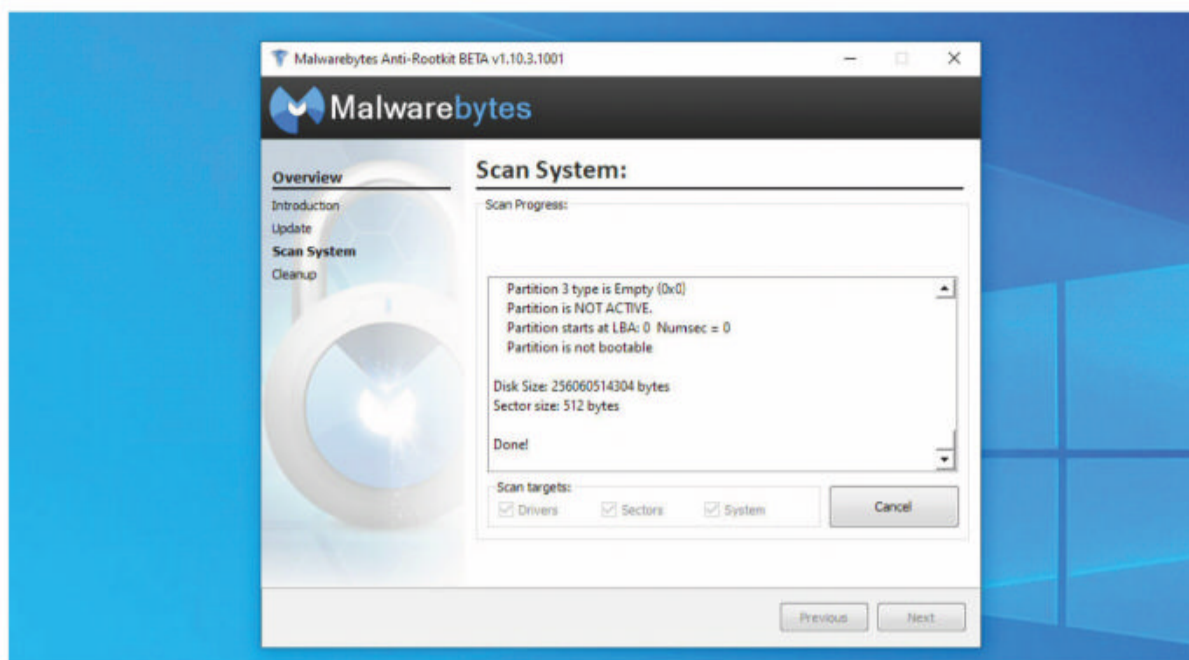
Malwarebytes Anti-Rootkit BETA v1.10.3.1001

Malwarebytes

Overview
Introduction
Update
Scan System
Cleanup

Scan System:

Scan Progress:

Partition 3 type is Empty (0x0)
Partition is NOT ACTIVE.
Partition starts at LBA: 0 Numsec = 0
Partition is not bootable

Disk Size: 256060514304 bytes
Sector size: 512 bytes

Done!

Scan targets:
Drivers
Sectors
System

Cancel

Previous
Next